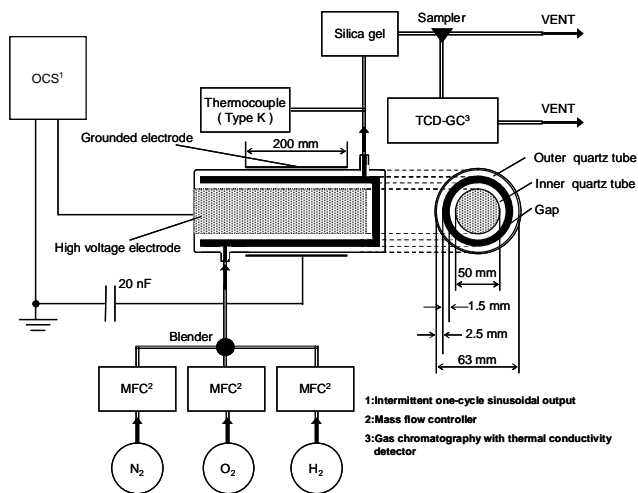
OCS$^1$

Silica gel

Sampler

VENT

Thermocouple ( Type K )

TCD-GC$^3$

VENT

Grounded electrode

200 mm

Outer quartz tube

Inner quartz tube

Gap

High voltage electrode

50 mm

1.5 mm

20 nF

2.5 mm

63 mm

Blender

MFC$^2$

MFC$^2$

MFC$^2$

1:Intermittent one-cycle sinusoidal output

2:Mass flow controller

3:Gas chromatography with thermal conductivity detector

$N_2$

$O_2$

$H_2$